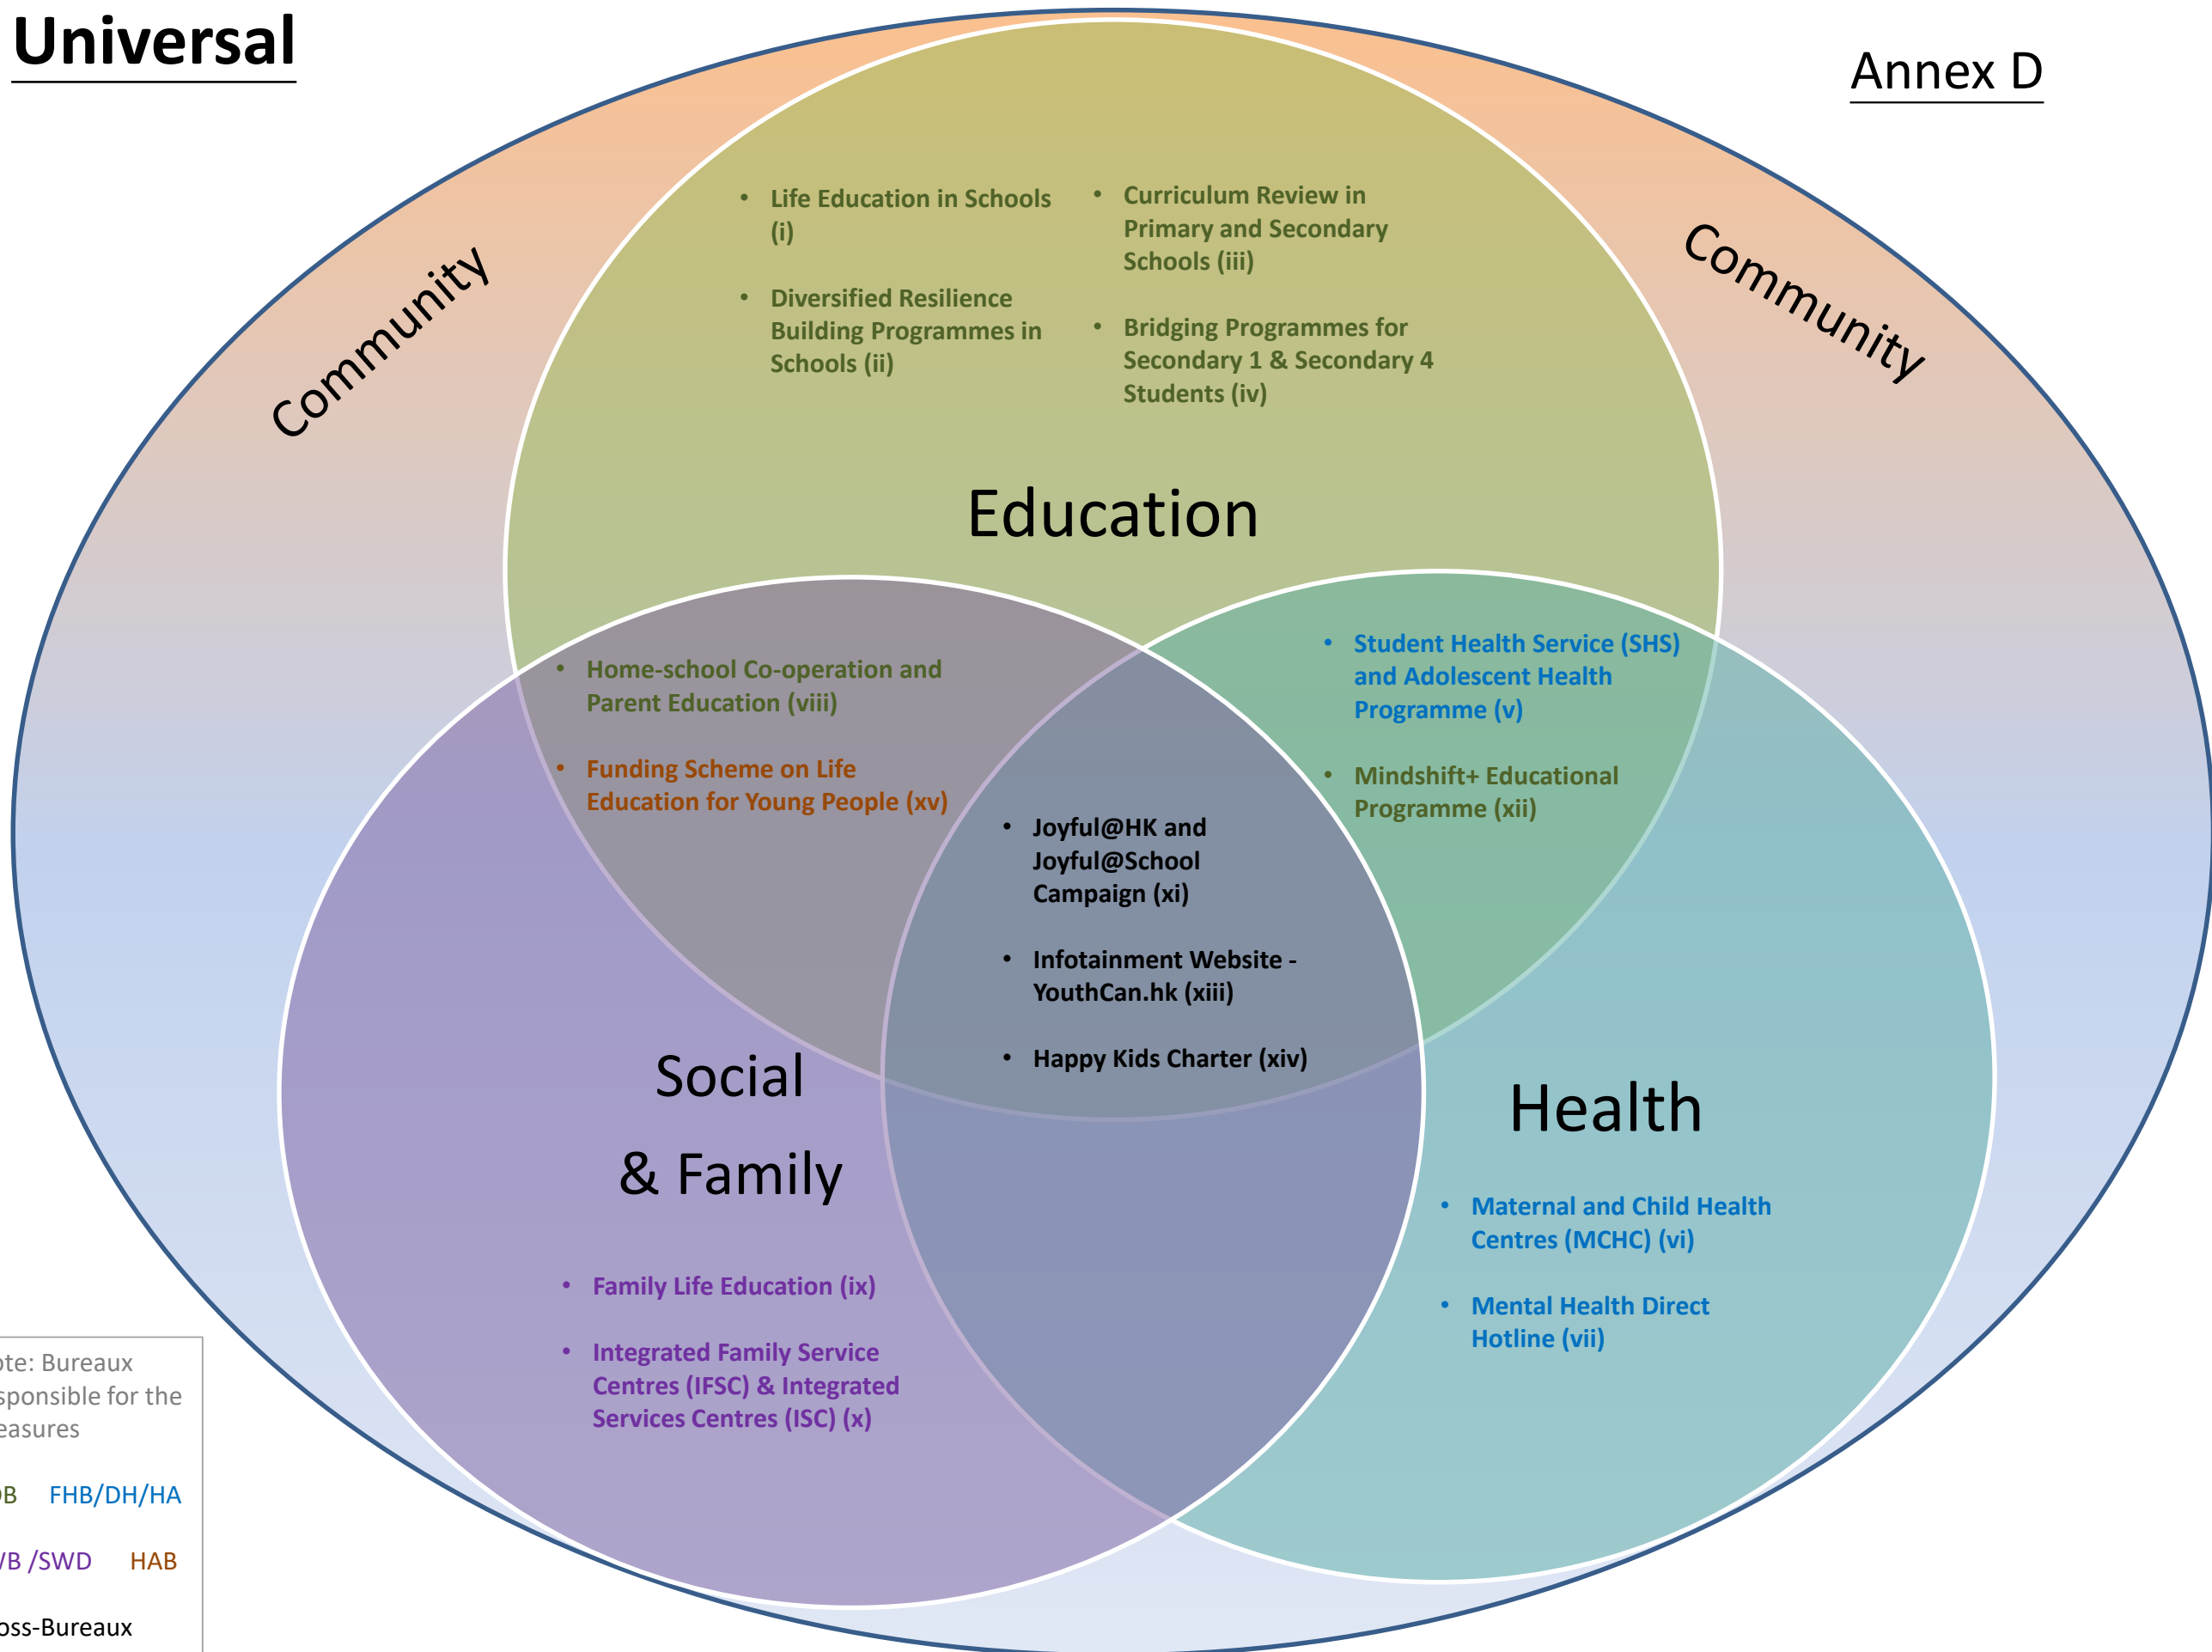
Universal

Annex D

Community

Community

- Life Education in Schools (i)
- Diversified Resilience Building Programmes in Schools (ii)

- Curriculum Review in Primary and Secondary Schools (iii)
- Bridging Programmes for Secondary 1 & Secondary 4 Students (iv)

Education

- Home-school Co-operation and Parent Education (viii)
- Funding Scheme on Life Education for Young People (xv)

- Student Health Service (SHS) and Adolescent Health Programme (v)
- Mindshift+ Educational Programme (xii)

- Joyful@HK and Joyful@School Campaign (xi)
- Infotainment Website - YouthCan.hk (xiii)
- Happy Kids Charter (xiv)

Social
& Family

Health

- Maternal and Child Health Centres (MCHC) (vi)
- Mental Health Direct Hotline (vii)

- Family Life Education (ix)
- Integrated Family Service Centres (IFSC) & Integrated Services Centres (ISC) (x)

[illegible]te: Bureaux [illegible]sponsible for the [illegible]easures

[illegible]B FHB/DH/HA

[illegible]B /SWD HAB

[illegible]oss-Bureaux